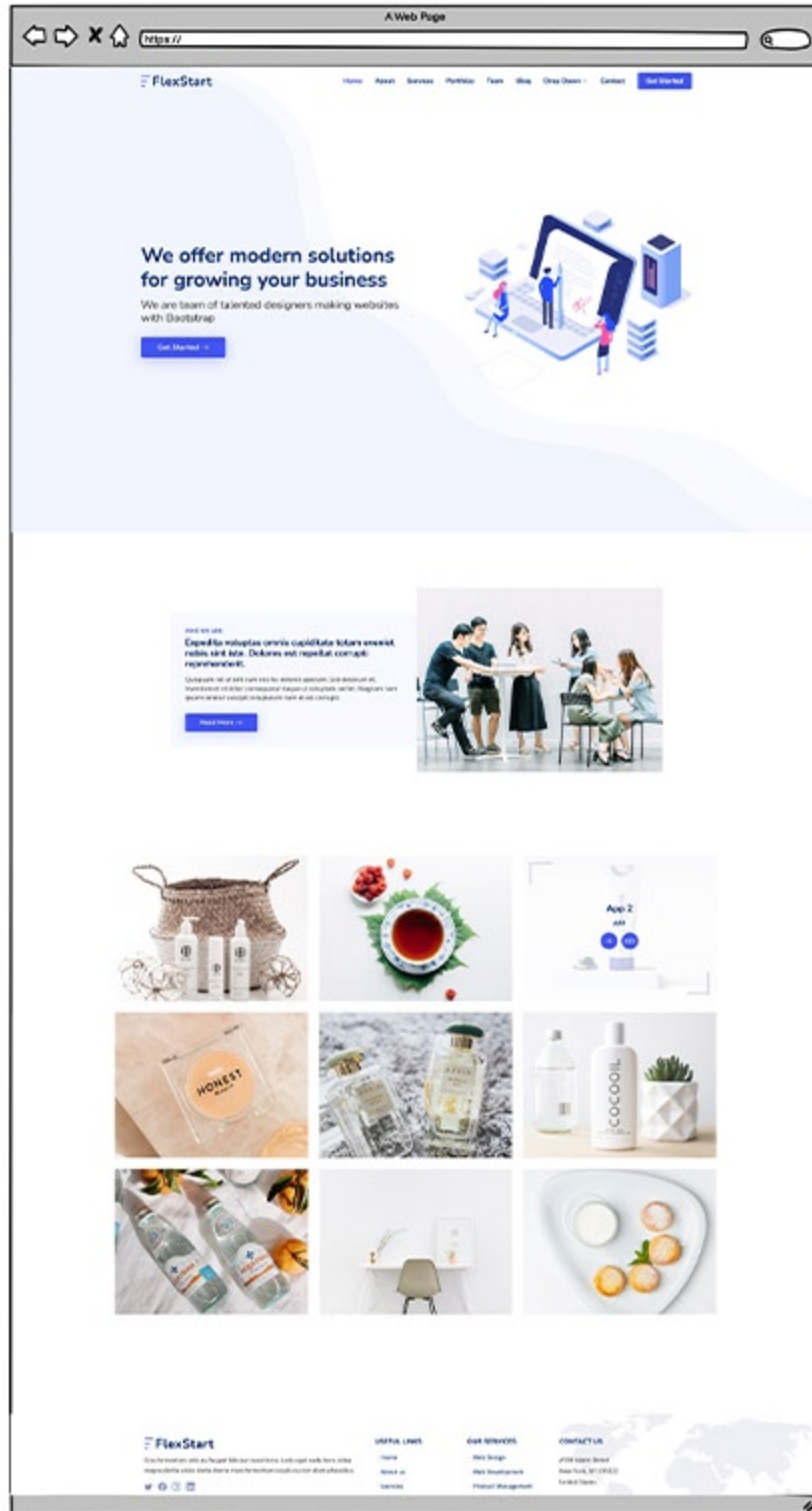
A Web Page

https://

FlexStart

Home About Services Portfolio Team Blog Drop Down Contact Get Started

We offer modern solutions for growing your business

We are team of talented designers making websites with Bootstrap

Get Started

WHO WE ARE

Expedita voluptas omnis cupiditate totam eveniet nobis sint iste. Dolores est repellat corrupti reprehenderit.

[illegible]

Read More

App 2

App

HONEST

COCOOIL

FlexStart

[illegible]

USEFUL LINKS

Home

About us

Services

OUR SERVICES

Web Design

Web Development

Product Management

CONTACT US

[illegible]